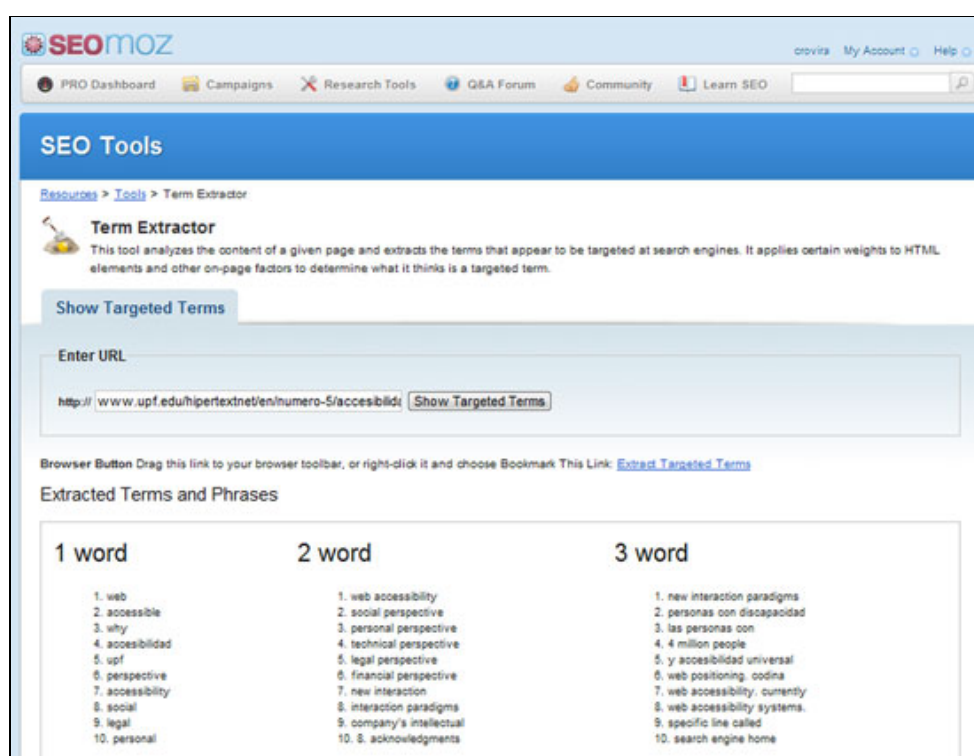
SEOMOZ

crovira My Account Help

PRO Dashboard Campaigns Research Tools Q&A Forum Community Learn SEO

SEO Tools

Resources > Tools > Term Extractor

Term Extractor

This tool analyzes the content of a given page and extracts the terms that appear to be targeted at search engines. It applies certain weights to HTML elements and other on-page factors to determine what it thinks is a targeted term.

Show Targeted Terms

Enter URL

http:// www.upf.edu/hipertextnet/en/numero-5/accesibilida Show Targeted Terms

Browser Button Drag this link to your browser toolbar, or right-click it and choose Bookmark This Link: Extract Targeted Terms

Extracted Terms and Phrases

1 word

1. web
2. accessible
3. why
4. accesibilidad
5. upf
6. perspective
7. accessibility
8. social
9. legal
10. personal

2 word

1. web accessibility
2. social perspective
3. personal perspective
4. technical perspective
5. legal perspective
6. financial perspective
7. new interaction
8. interaction paradigms
9. company's intellectual
10. 8. acknowledgments

3 word

1. new interaction paradigms
2. personas con discapacidad
3. las personas con
4. 4 million people
5. y accesibilidad universal
6. web positioning. codina
7. web accessibility. currently
8. web accessibility systems.
9. specific line called
10. search engine home